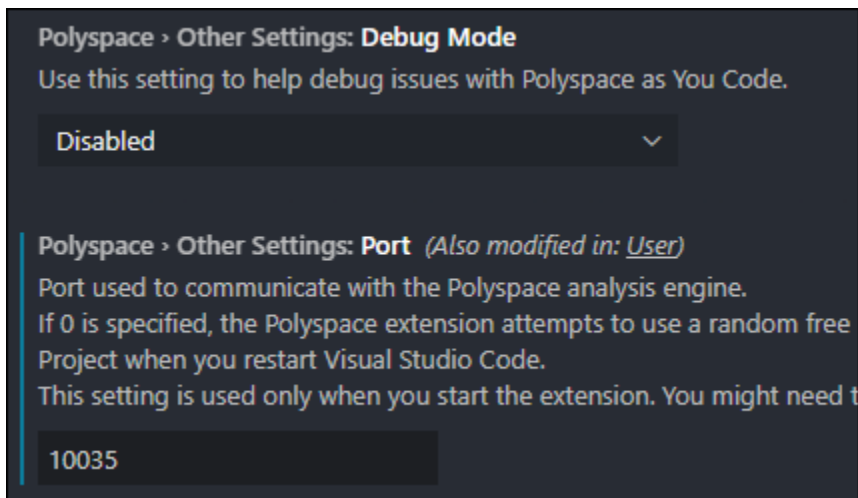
Polyspace › Other Settings: Debug Mode
Use this setting to help debug issues with Polyspace as You Code.

Disabled

Polyspace › Other Settings: Port (Also modified in: User)
Port used to communicate with the Polyspace analysis engine.
If 0 is specified, the Polyspace extension attempts to use a random free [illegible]
Project when you restart Visual Studio Code.
This setting is used only when you start the extension. You might need t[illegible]

10035